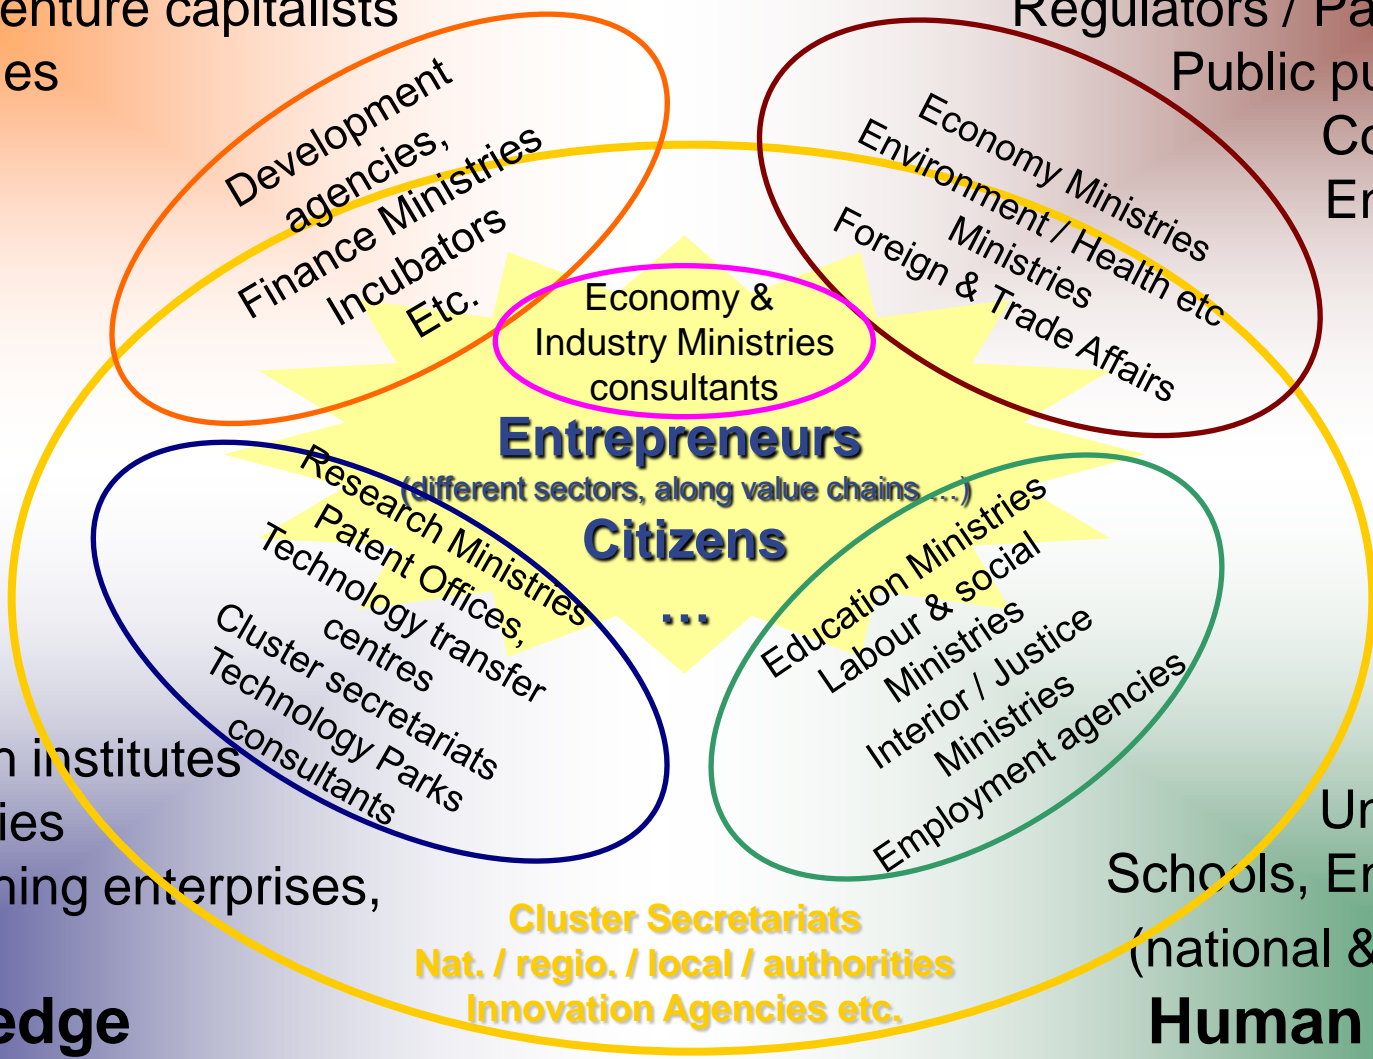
enture capitalists
es

Regulators / Pa
Public pu
Co
En

Development agencies,
Finance Ministries
Incubators
Etc.

Economy Ministries
Environment / Health etc
Ministries
Foreign & Trade Affairs

Economy & Industry Ministries consultants

Entrepreneurs
(different sectors, along value chains …)
Citizens
…

Research Ministries
Patent Offices,
Technology transfer centres
Cluster secretariats
Technology Parks
consultants

Education Ministries
Labour & social Ministries
Interior / Justice Ministries
Employment agencies

n institutes
ies
ning enterprises,
edge

Un
Schools, En
(national &
Human

Cluster Secretariats
Nat. / regio. / local / authorities
Innovation Agencies etc.